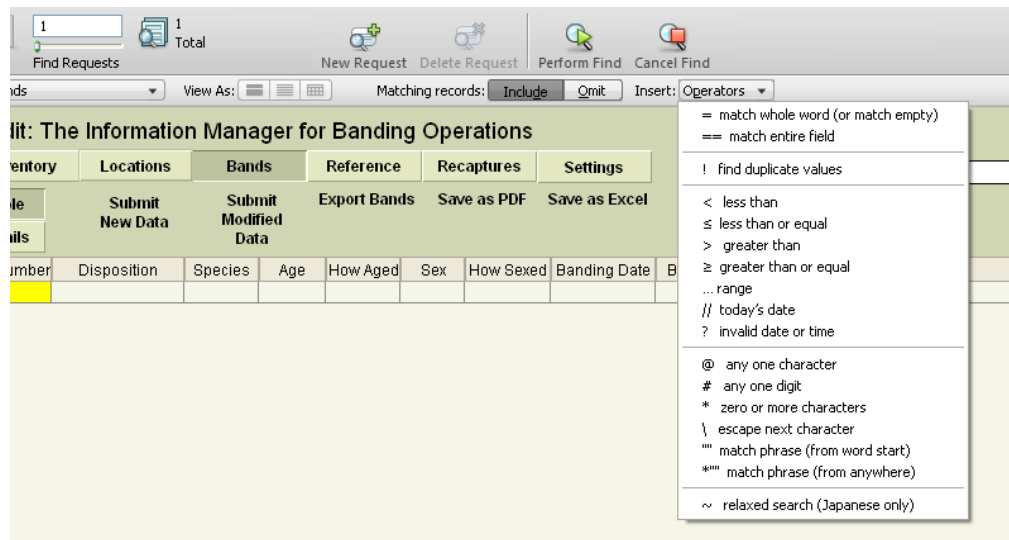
1
Find Requests
1
Total
New Request Delete Request Perform Find Cancel Find
nds
View As:
Matching records: Include Omit
Insert: Operators

dit: The Information Manager for Banding Operations
ventory Locations Bands Reference Recaptures Settings
le
ils
Submit New Data
Submit Modified Data
Export Bands
Save as PDF
Save as Excel

| umber | Disposition | Species | Age | How Aged | Sex | How Sexed | Banding Date | B |
|---|---|---|---|---|---|---|---|---|
| | | | | | | | | |

= match whole word (or match empty)
== match entire field

! find duplicate values

< less than
≤ less than or equal
> greater than
≥ greater than or equal
... range
// today's date
? invalid date or time

@ any one character
# any one digit
* zero or more characters
\ escape next character
"" match phrase (from word start)
*"" match phrase (from anywhere)

~ relaxed search (Japanese only)